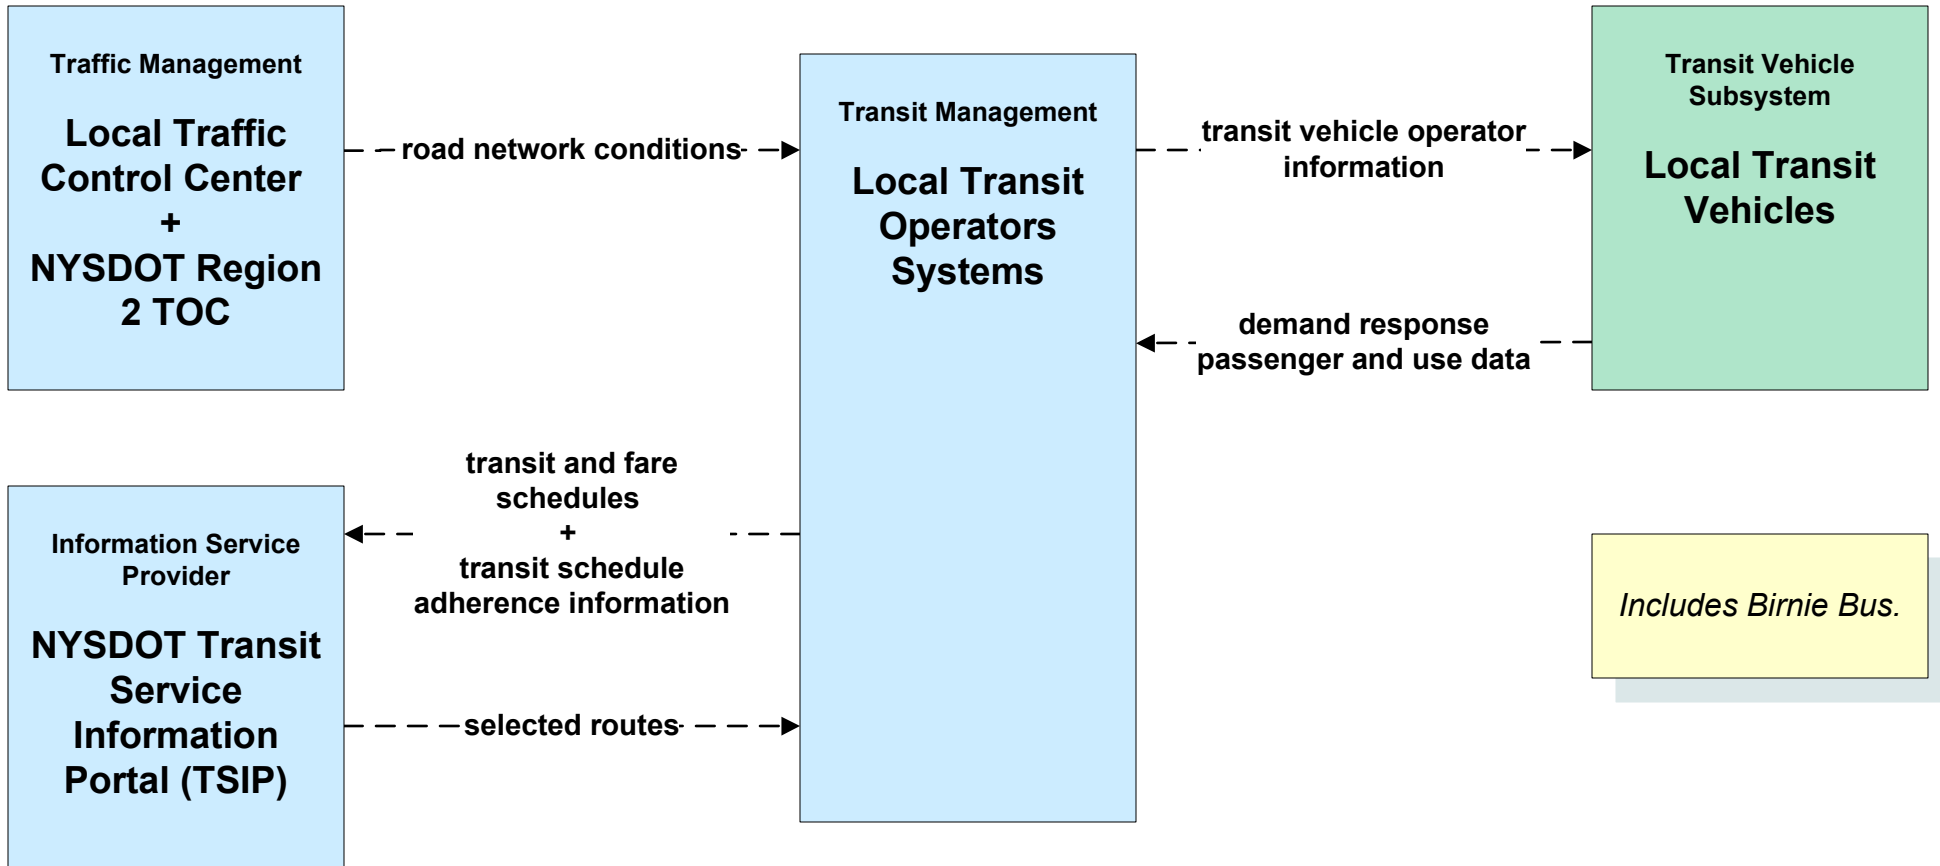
Traffic Management

Local Traffic Control Center + NYSDOT Region 2 TOC

road network conditions

Transit Management

Local Transit Operators Systems

transit vehicle operator information

Transit Vehicle Subsystem

Local Transit Vehicles

demand response passenger and use data

transit and fare schedules + transit schedule adherence information

Information Service Provider

NYSDOT Transit Service Information Portal (TSIP)

selected routes

Includes Birnie Bus.